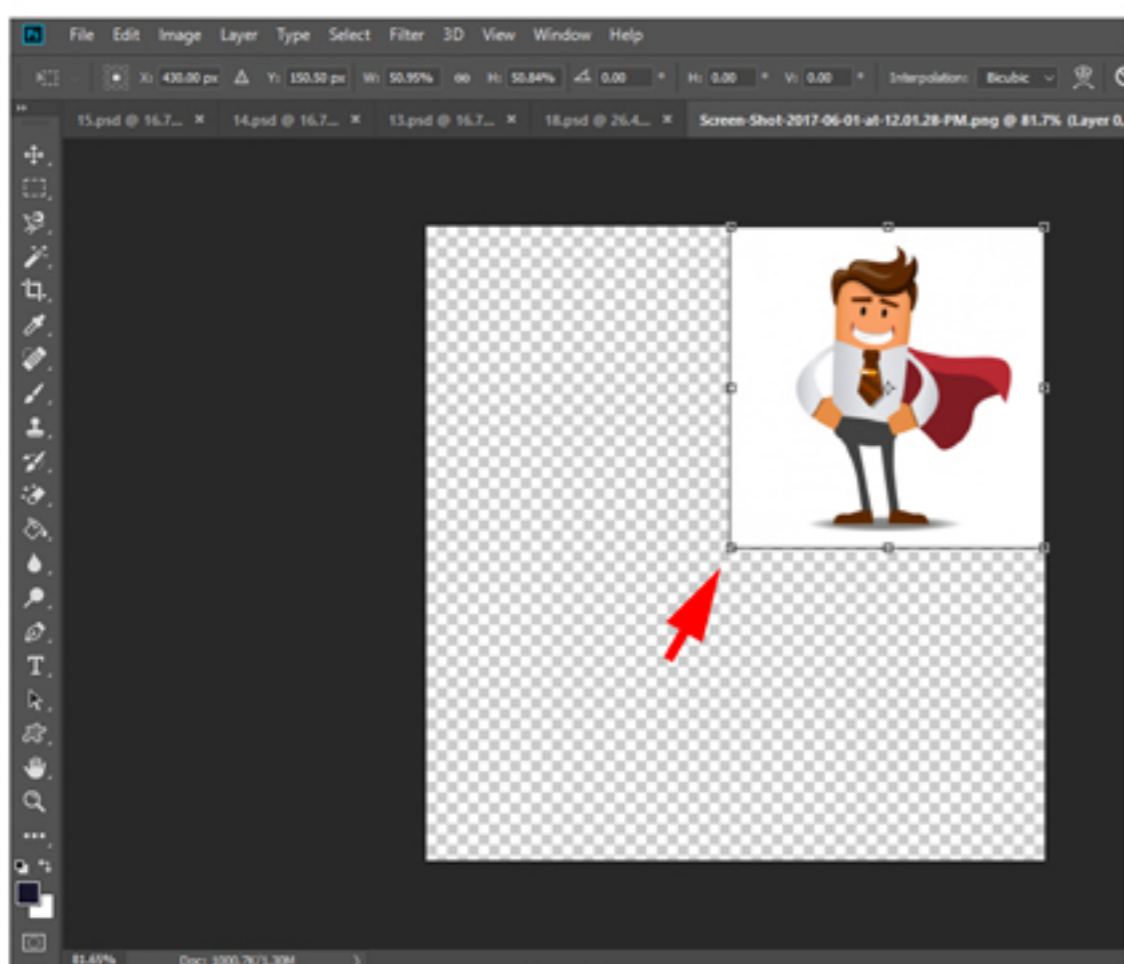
Ps File Edit Image Layer Type Select Filter 3D View Window Help

X: 430.00 px Y: 150.50 px W: 50.95% H: 50.84% 0.00 ° H: 0.00 ° V: 0.00 ° Interpolation: Bicubic

15.psd @ 16.7... × 14.psd @ 16.7... × 13.psd @ 16.7... × 18.psd @ 26.4... × Screen-Shot-2017-06-01-at-12.01.28-PM.png @ 81.7% (Layer 0,

T

81.45% Doc: 1000.7K/3.30M